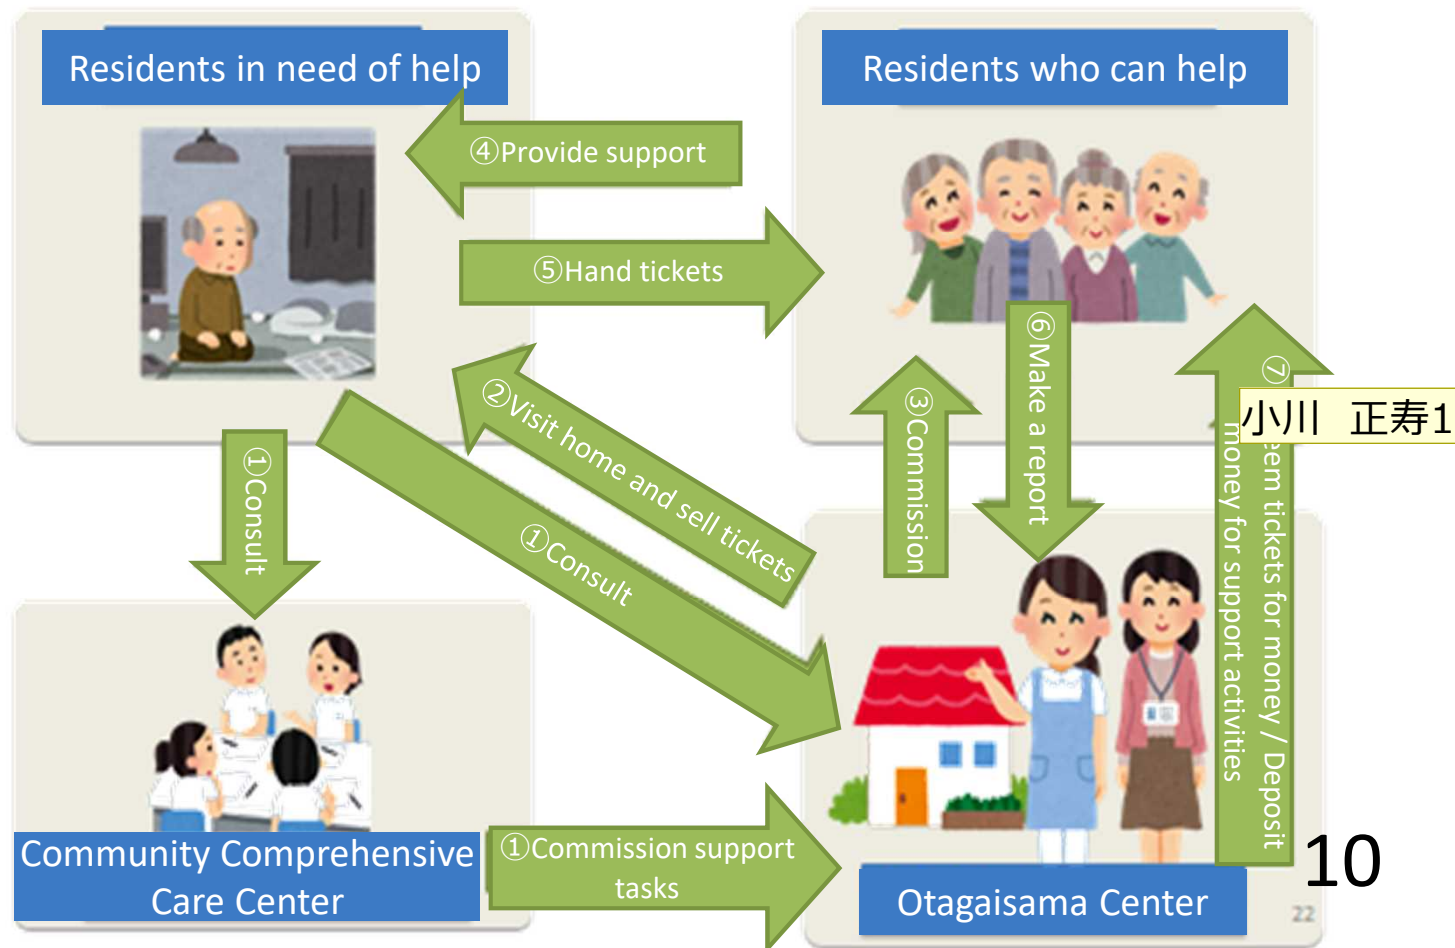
Residents in need of help

Residents who can help

④Provide support

⑤Hand tickets

②Visit home and sell tickets

①Consult

①Consult

③Commission

⑥Make a report

⑦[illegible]eem tickets for money / Deposit money for support activities

小川　正寿1

Community Comprehensive Care Center

①Commission support tasks

Otagaisama Center

10

22